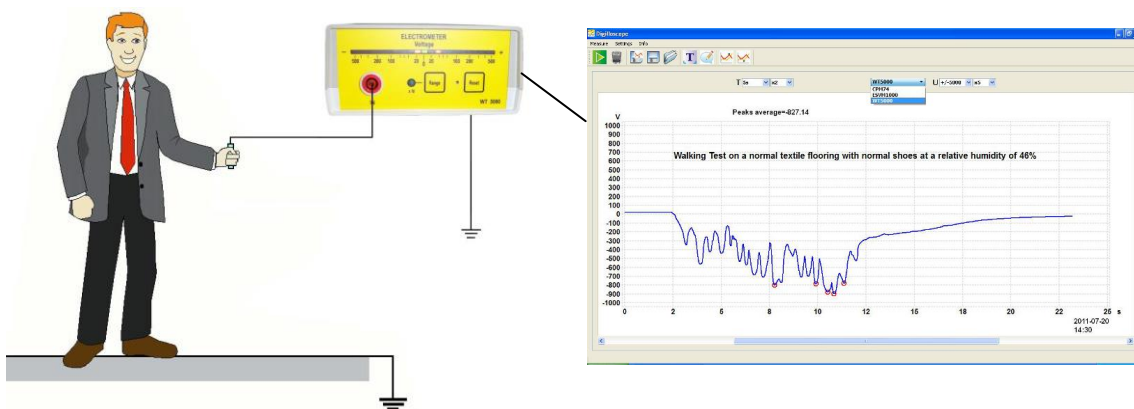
ELECTROMETER
Voltage
500 300 100 30 0 30 100 300 500
Range
Reset
WT 3000

DigiVoscope
Measure Settings Info
T 5s x2
WT5000
CPM74
ESVM1000
WT5000
U +/-1000 x5
Peaks average=-827.14
V
Walking Test on a normal textile flooring with normal shoes at a relative humidity of 46%
1000
900
800
700
600
500
400
300
200
100
0
-100
-200
-300
-400
-500
-600
-700
-800
-900
-1000
0 2 4 6 8 10 12 14 16 18 20 22 25 s
2011-07-20
14:30